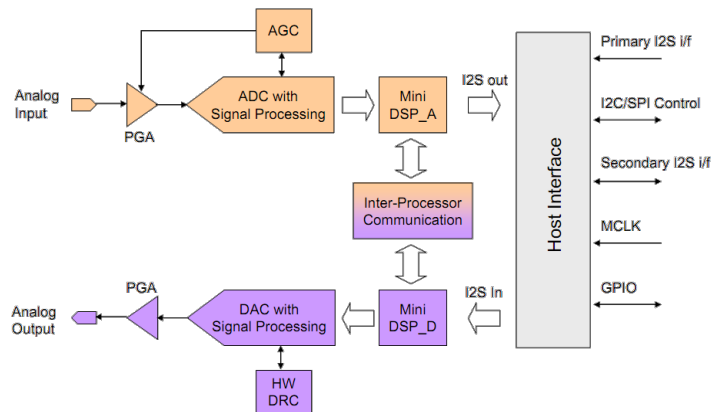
AGC

Analog Input

PGA

ADC with Signal Processing

Mini DSP_A

I2S out

Host Interface

Primary I2S i/f

I2C/SPI Control

Secondary I2S i/f

MCLK

GPIO

Inter-Processor Communication

I2S In

Mini DSP_D

DAC with Signal Processing

PGA

Analog Output

HW DRC